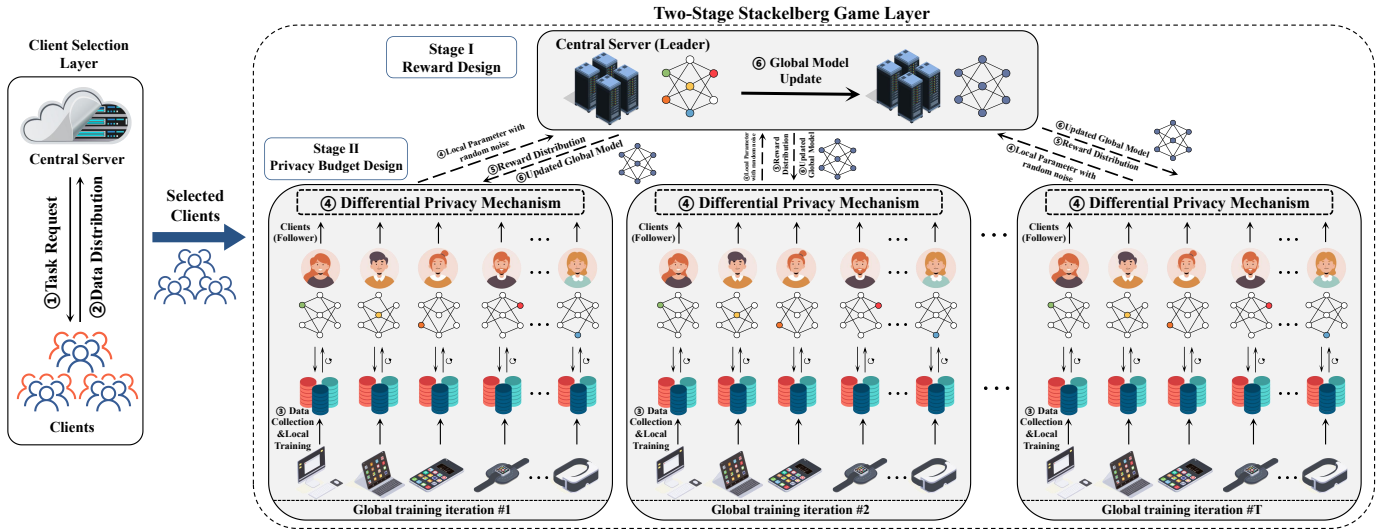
Two-Stage Stackelberg Game Layer

Client Selection Layer

Central Server

①Task Request

②Data Distribution

Clients

Selected Clients

Stage I
Reward Design

Central Server (Leader)

⑥ Global Model Update

Stage II
Privacy Budget Design

④Local Parameter with random noise
⑤Reward Distribution
⑥Updated Global Model

④Local Parameter with random noise
⑤Reward Distribution
⑥Updated Global Model

⑥Updated Global Model
⑤Reward Distribution
④Local Parameter with random noise

④ Differential Privacy Mechanism

Clients (Follower)

③ Data Collection &Local Training

Global training iteration #1

④ Differential Privacy Mechanism

Clients (Follower)

③ Data Collection &Local Training

Global training iteration #2

④ Differential Privacy Mechanism

Clients (Follower)

③ Data Collection &Local Training

Global training iteration #T